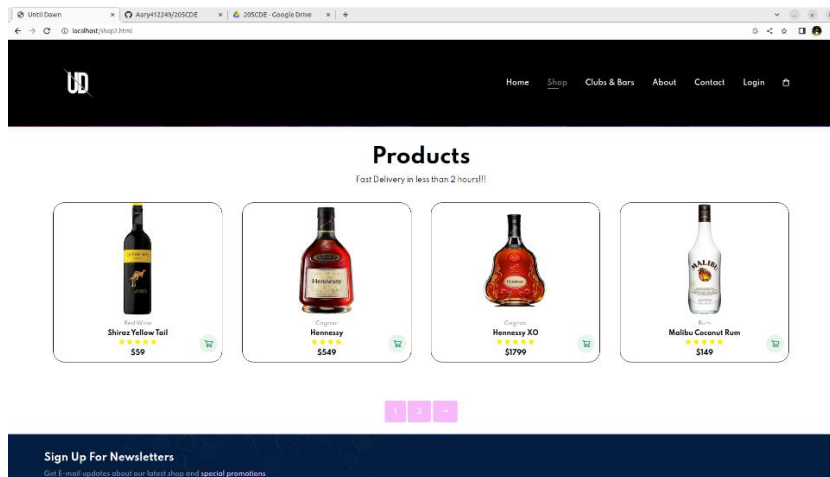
Until Dawn × Aary412249/205CDE × 205CDE - Google Drive × +

localhost/shop2.html

UD

Home Shop Clubs & Bars About Contact Login

Products

Fast Delivery in less than 2 hours!!!

Red Wine
Shiraz Yellow Tail
$59

Cognac
Hennessy
$549

Cognac
Hennessy XO
$1799

Rum
Malibu Coconut Rum
$149

1 2 →

Sign Up For Newsletters

Get E-mail updates about our latest shop and special promotions